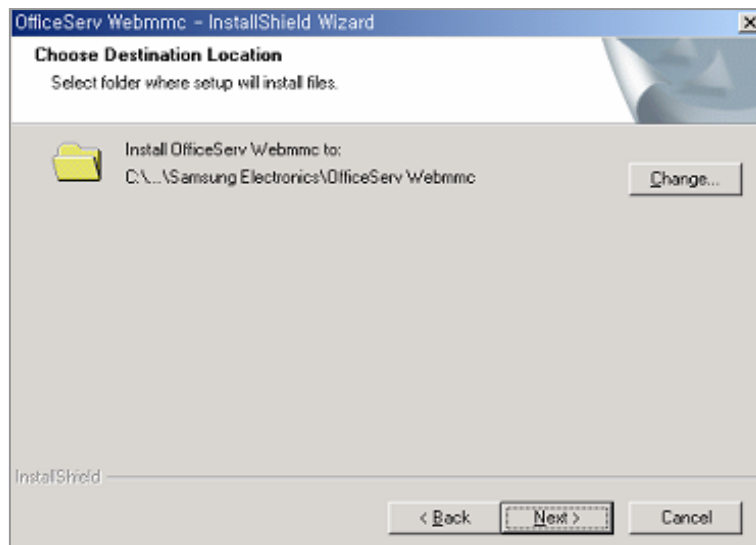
OfficeServ Webmmc - InstallShield Wizard

Choose Destination Location

Select folder where setup will install files.

Install OfficeServ Webmmc to:

C:\...\Samsung Electronics\OfficeServ Webmmc

Change...

InstallShield

< Back

Next >

Cancel